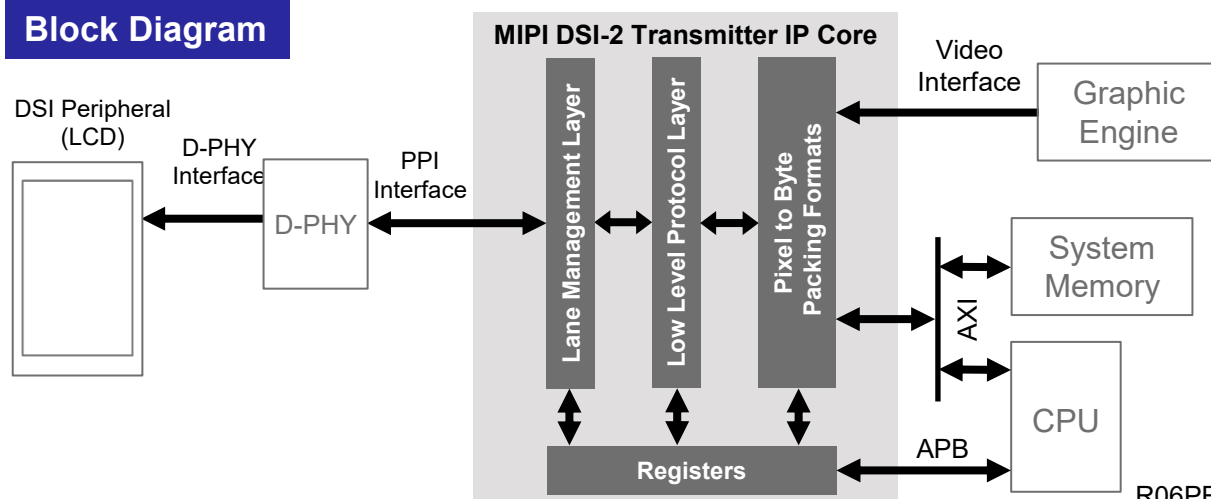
Block Diagram

MIPI DSI-2 Transmitter IP Core

DSI Peripheral (LCD)

D-PHY Interface

D-PHY

PPI Interface

Lane Management Layer

Low Level Protocol Layer

Pixel to Byte Packing Formats

Video Interface

Graphic Engine

System Memory

AXI

CPU

Registers

APB

R06PP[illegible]